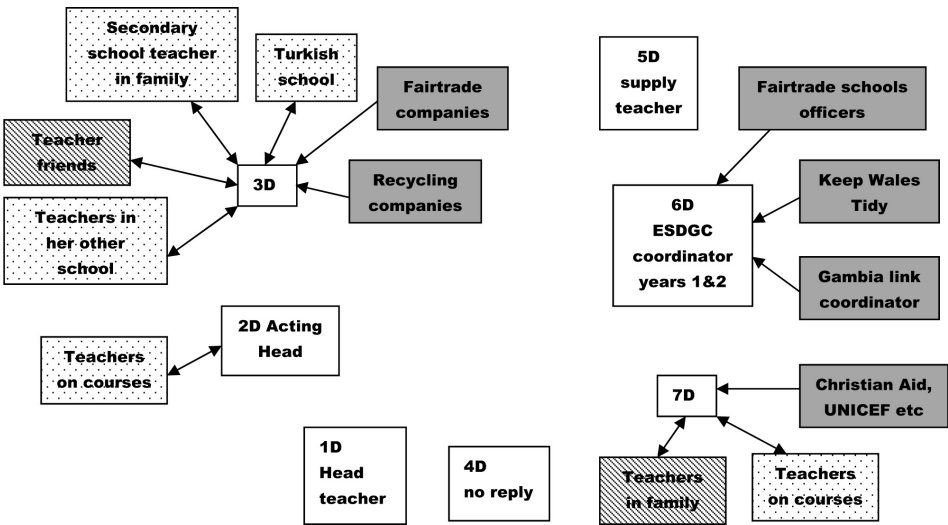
Secondary school teacher in family

Turkish school

Fairtrade companies

Teacher friends

3D

Recycling companies

Teachers in her other school

5D supply teacher

Fairtrade schools officers

6D ESDGC coordinator years 1&2

Keep Wales Tidy

Gambia link coordinator

2D Acting Head

Teachers on courses

1D Head teacher

4D no reply

7D

Christian Aid, UNICEF etc

Teachers in family

Teachers on courses